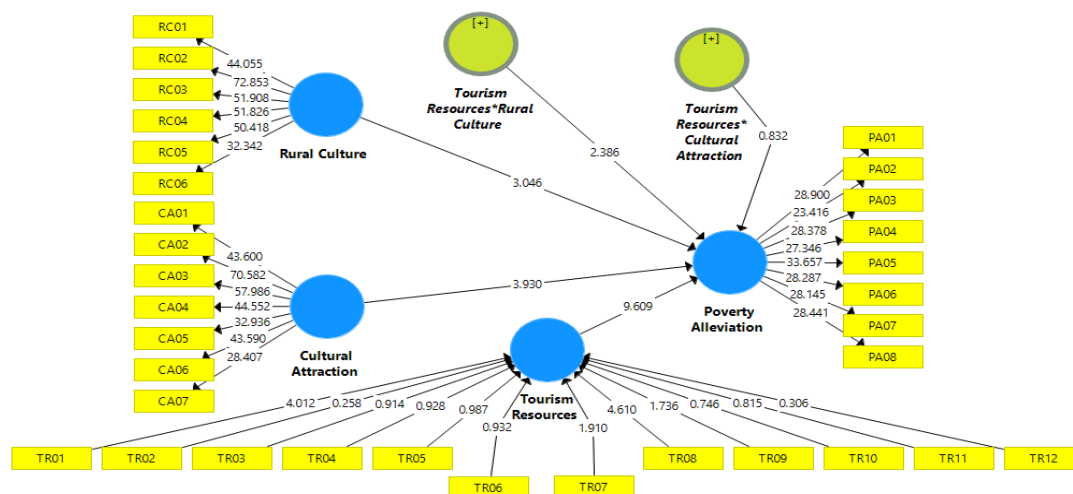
RC01
RC02
RC03
RC04
RC05
RC06
44.055
72.853
51.908
51.826
50.418
32.342
Rural Culture

[+]
Tourism Resources*Rural Culture

[+]
Tourism Resources* Cultural Attraction

2.386
0.832
3.046

PA01
PA02
PA03
PA04
PA05
PA06
PA07
PA08
28.900
23.416
28.378
27.346
33.657
28.287
28.145
28.441

CA01
CA02
CA03
CA04
CA05
CA06
CA07
43.600
70.582
57.986
44.552
32.936
43.590
28.407
Cultural Attraction

3.930
9.609
Poverty Alleviation

Tourism Resources
4.012
0.258
0.914
0.928
0.987
0.932
1.910
4.610
1.736
0.746
0.815
0.306

TR01
TR02
TR03
TR04
TR05
TR06
TR07
TR08
TR09
TR10
TR11
TR12